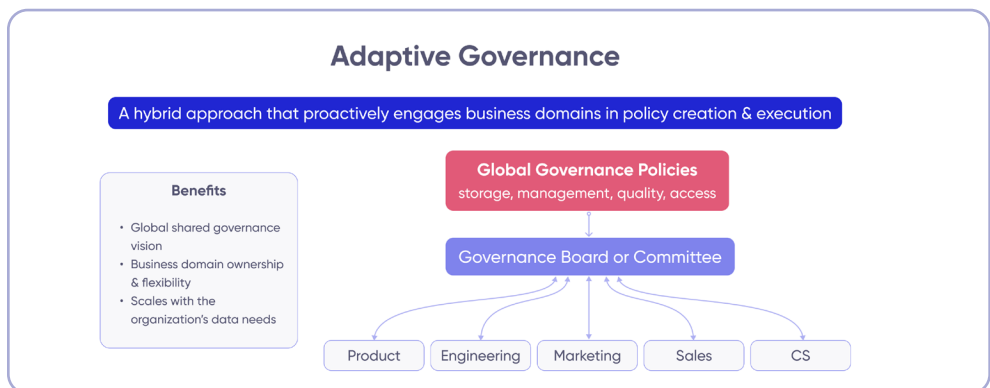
Adaptive Governance

A hybrid approach that proactively engages business domains in policy creation & execution

Benefits

- Global shared governance vision
- Business domain ownership & flexibility
- Scales with the organization's data needs

Global Governance Policies
storage, management, quality, access

Governance Board or Committee

Product
Engineering
Marketing
Sales
CS